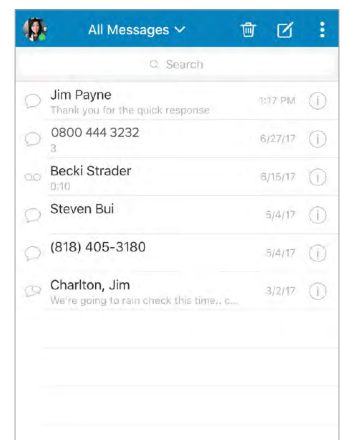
All Messages

Search

Jim Payne
Thank you for the quick response
1:17 PM

0800 444 3232
3
6/27/17

Becki Strader
0:10
6/15/17

Steven Bui
6/4/17

(818) 405-3180
6/4/17

Charlton, Jim
We're going to rain check this time.. c...
3/2/17